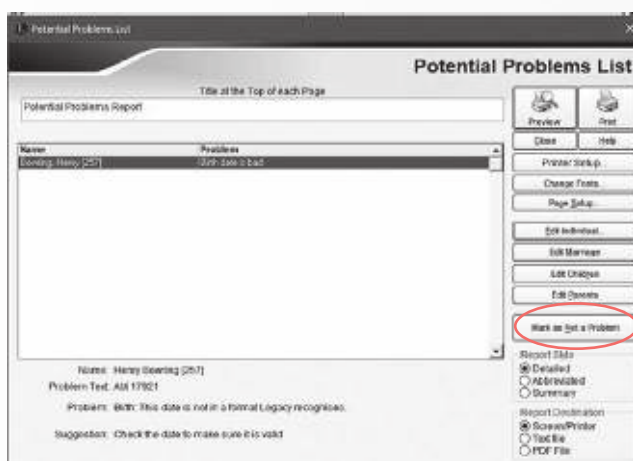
Potential Problems List

Potential Problems List

Title at the Top of each Page

Potential Problems Report

| Name | Problems |
|---|---|
| Bowring, Henry [257] | Birth date is bad |

Preview

Print

Close

Help

Printer Setup...

Change Fonts...

Page Setup...

Edit Individual...

Edit Marriage

Edit Children

Edit Parents

Mark as Not a Problem

Name: Henry Bowring [257]

Problem Text: Abt 17921

Problem: Birth: This date is not in a format Legacy recognises.

Suggestion: Check the date to make sure it is valid

Report Style

Detailed

Abbreviated

Summary

Report Destination

Screen/Printer

Text file

PDF File